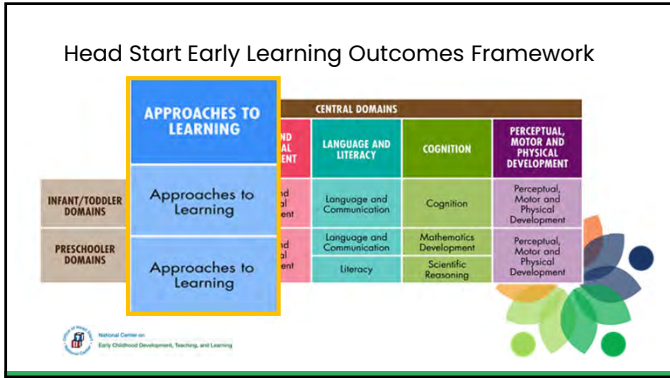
Head Start Early Learning Outcomes Framework

APPROACHES TO LEARNING

CENTRAL DOMAINS

| | APPROACHES TO LEARNING | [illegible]ND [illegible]AL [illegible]ENT | LANGUAGE AND LITERACY | COGNITION | PERCEPTUAL, MOTOR AND PHYSICAL DEVELOPMENT |
|---|---|---|---|---|---|
| INFANT/TODDLER DOMAINS | Approaches to Learning | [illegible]nd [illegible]al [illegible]ent | Language and Communication | Cognition | Perceptual, Motor and Physical Development |
| PRESCHOOLER DOMAINS | Approaches to Learning | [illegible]nd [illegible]al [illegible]ent | Language and Communication | Mathematics Development | Perceptual, Motor and Physical Development |
| | | | Literacy | Scientific Reasoning | |

National Center on Early Childhood Development, Teaching, and Learning